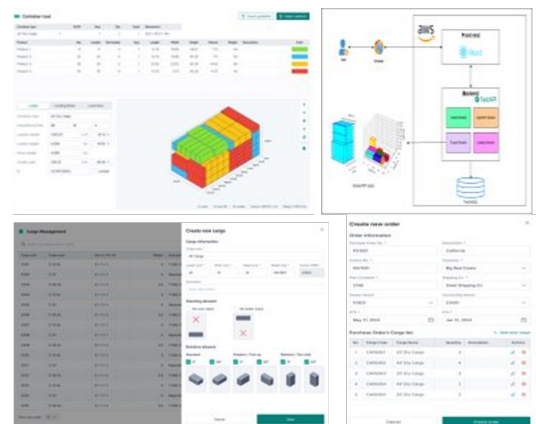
Container load

Export guideline

aws

Frontend

React

User

Browser

Backend

FastAPI

Cargo Management

Create new cargo

Cargo information

Stacking allowed

Rotation allowed

Cancel

Save

Create new order

Order information

Purchase Order's Cargo list

Add more cargo

| No. | Cargo Code | Cargo Name | Quantity | Description | Actions |
|---|---|---|---|---|---|
| 1 | CARGO01 | 20' Dry Cargo | 3 | | |
| 2 | CARGO02 | 40' Dry Cargo | 3 | | |
| 3 | CARGO03 | 20' Dry Cargo | 3 | | |
| 4 | CARGO04 | 40' Dry Cargo | 3 | | |
| 5 | CARGO05 | 20' Dry Cargo | 3 | | |

Cancel

Create order